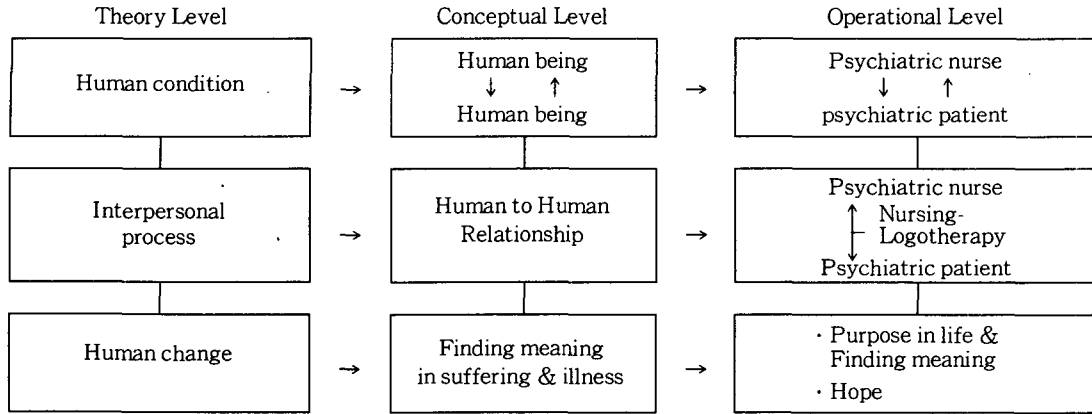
Theory Level

Human condition

Interpersonal process

Human change

Conceptual Level

Human being ↓ ↑ Human being

Human to Human Relationship

Finding meaning in suffering & illness

Operational Level

Psychiatric nurse ↓ ↑ psychiatric patient

Psychiatric nurse
Nursing-Logotherapy
Psychiatric patient

· Purpose in life & Finding meaning
· Hope